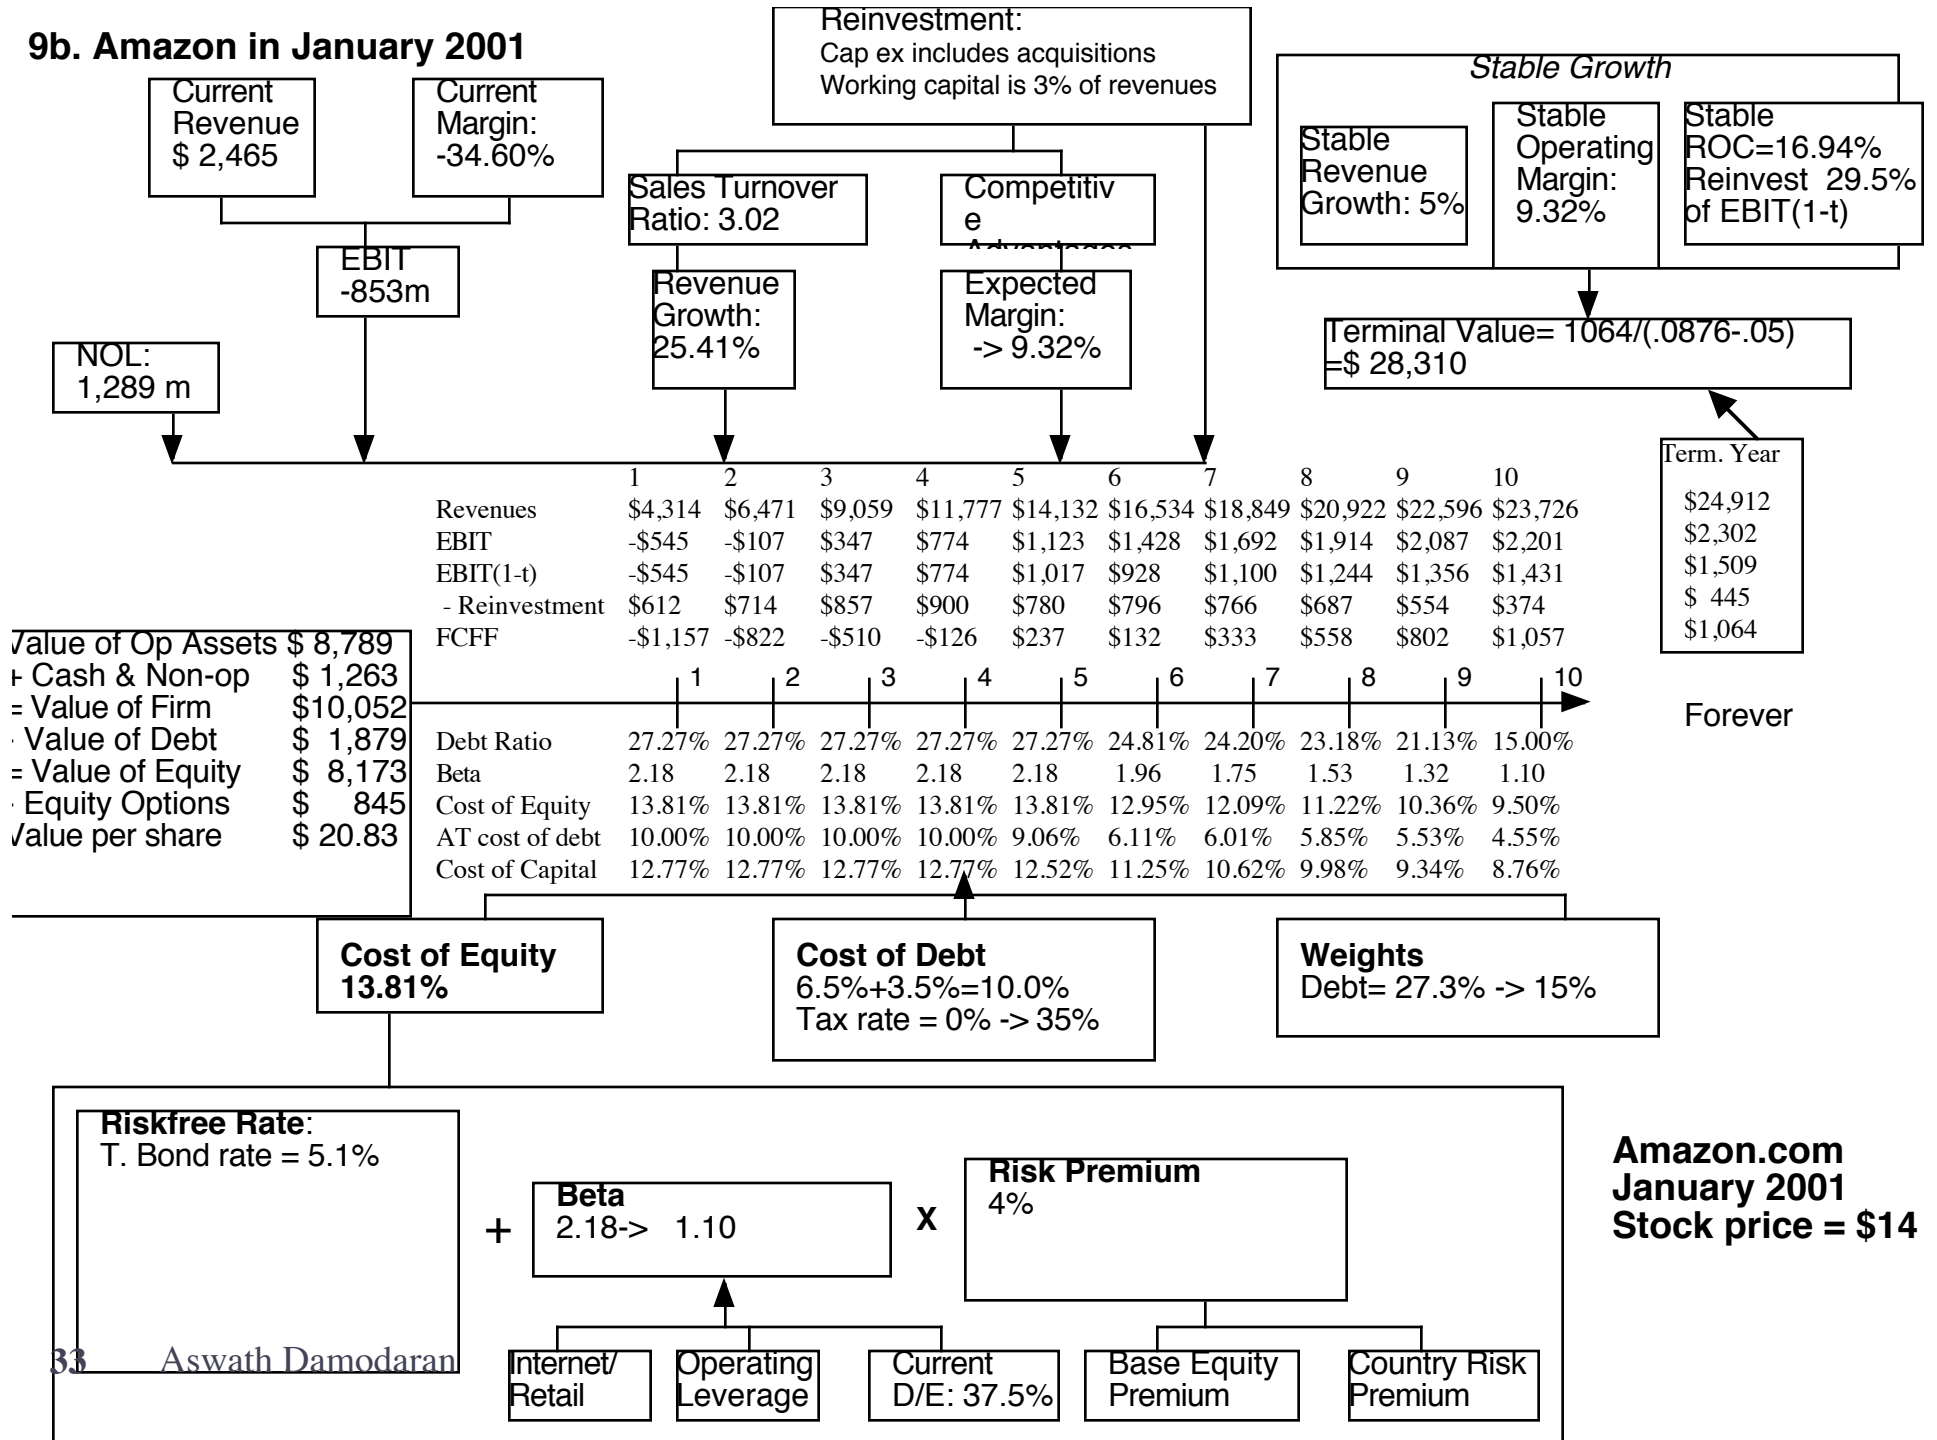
9b. Amazon in January 2001

Current Revenue $ 2,465

Current Margin: -34.60%

EBIT -853m

NOL: 1,289 m

Reinvestment:
Cap ex includes acquisitions
Working capital is 3% of revenues

Sales Turnover Ratio: 3.02

Competitiv e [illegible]

Revenue Growth: 25.41%

Expected Margin: -> 9.32%

Stable Growth

Stable Revenue Growth: 5%

Stable Operating Margin: 9.32%

Stable ROC=16.94% Reinvest 29.5% of EBIT(1-t)

Terminal Value= 1064/(.0876-.05) =$ 28,310

Term. Year
$24,912
$2,302
$1,509
$ 445
$1,064

| | 1 | 2 | 3 | 4 | 5 | 6 | 7 | 8 | 9 | 10 |
|---|---|---|---|---|---|---|---|---|---|---|
| Revenues | $4,314 | $6,471 | $9,059 | $11,777 | $14,132 | $16,534 | $18,849 | $20,922 | $22,596 | $23,726 |
| EBIT | -$545 | -$107 | $347 | $774 | $1,123 | $1,428 | $1,692 | $1,914 | $2,087 | $2,201 |
| EBIT(1-t) | -$545 | -$107 | $347 | $774 | $1,017 | $928 | $1,100 | $1,244 | $1,356 | $1,431 |
| - Reinvestment | $612 | $714 | $857 | $900 | $780 | $796 | $766 | $687 | $554 | $374 |
| FCFF | -$1,157 | -$822 | -$510 | -$126 | $237 | $132 | $333 | $558 | $802 | $1,057 |

Value of Op Assets $ 8,789
+ Cash & Non-op $ 1,263
= Value of Firm $10,052
- Value of Debt $ 1,879
= Value of Equity $ 8,173
- Equity Options $ 845
Value per share $ 20.83

1 2 3 4 5 6 7 8 9 10

Forever

| | | | | | | | | | | |
|---|---|---|---|---|---|---|---|---|---|---|
| Debt Ratio | 27.27% | 27.27% | 27.27% | 27.27% | 27.27% | 24.81% | 24.20% | 23.18% | 21.13% | 15.00% |
| Beta | 2.18 | 2.18 | 2.18 | 2.18 | 2.18 | 1.96 | 1.75 | 1.53 | 1.32 | 1.10 |
| Cost of Equity | 13.81% | 13.81% | 13.81% | 13.81% | 13.81% | 12.95% | 12.09% | 11.22% | 10.36% | 9.50% |
| AT cost of debt | 10.00% | 10.00% | 10.00% | 10.00% | 9.06% | 6.11% | 6.01% | 5.85% | 5.53% | 4.55% |
| Cost of Capital | 12.77% | 12.77% | 12.77% | 12.77% | 12.52% | 11.25% | 10.62% | 9.98% | 9.34% | 8.76% |

Cost of Equity 13.81%

Cost of Debt
6.5%+3.5%=10.0%
Tax rate = 0% -> 35%

Weights
Debt= 27.3% -> 15%

Riskfree Rate:
T. Bond rate = 5.1%

+

Beta
2.18-> 1.10

X

Risk Premium
4%

Amazon.com
January 2001
Stock price = $14

Internet/ Retail

Operating Leverage

Current D/E: 37.5%

Base Equity Premium

Country Risk Premium

33 Aswath Damodaran